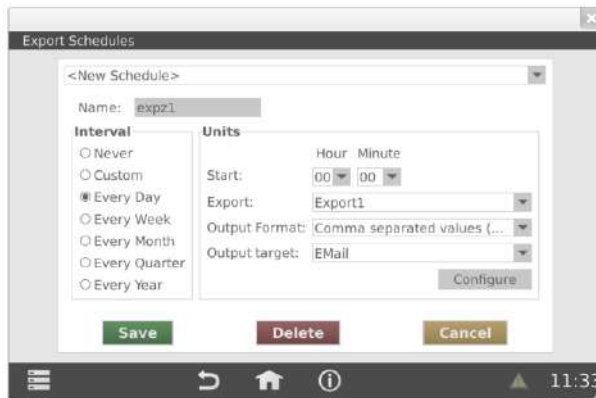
Export Schedules

<New Schedule>

Name: expz1

Interval

Never
Custom
Every Day
Every Week
Every Month
Every Quarter
Every Year

Units

Hour Minute

Start: 00 00

Export: Export1

Output Format: Comma separated values (...

Output target: EMail

Configure

Save

Delete

Cancel

11:33